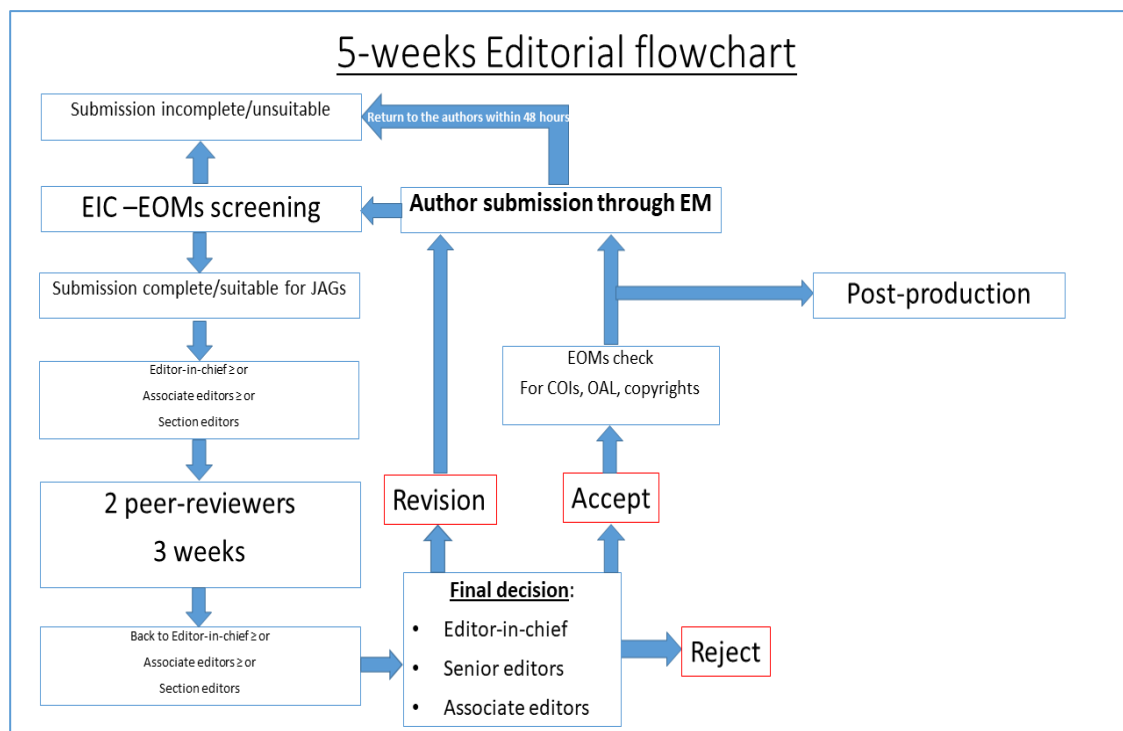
5-weeks Editorial flowchart

Submission incomplete/unsuitable

Return to the authors within 48 hours

EIC –EOMs screening

Author submission through EM

Submission complete/suitable for JAGs

Post-production

Editor-in-chief ≥ or
Associate editors ≥ or
Section editors

EOMs check
For COIs, OAL, copyrights

2 peer-reviewers
3 weeks

Revision

Accept

Back to Editor-in-chief ≥ or
Associate editors ≥ or
Section editors

Final decision:
• Editor-in-chief
• Senior editors
• Associate editors

Reject